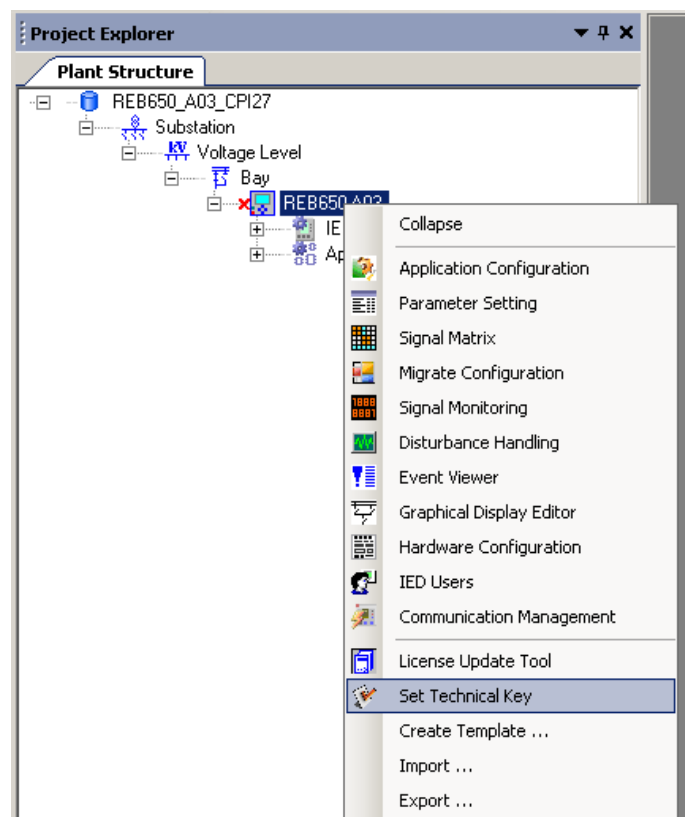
Project Explorer

Plant Structure

REB650_A03_CPI27
Substation
Voltage Level
Bay
REB650_A03
IE
Ap

Collapse
Application Configuration
Parameter Setting
Signal Matrix
Migrate Configuration
Signal Monitoring
Disturbance Handling
Event Viewer
Graphical Display Editor
Hardware Configuration
IED Users
Communication Management
License Update Tool
Set Technical Key
Create Template ...
Import ...
Export ...